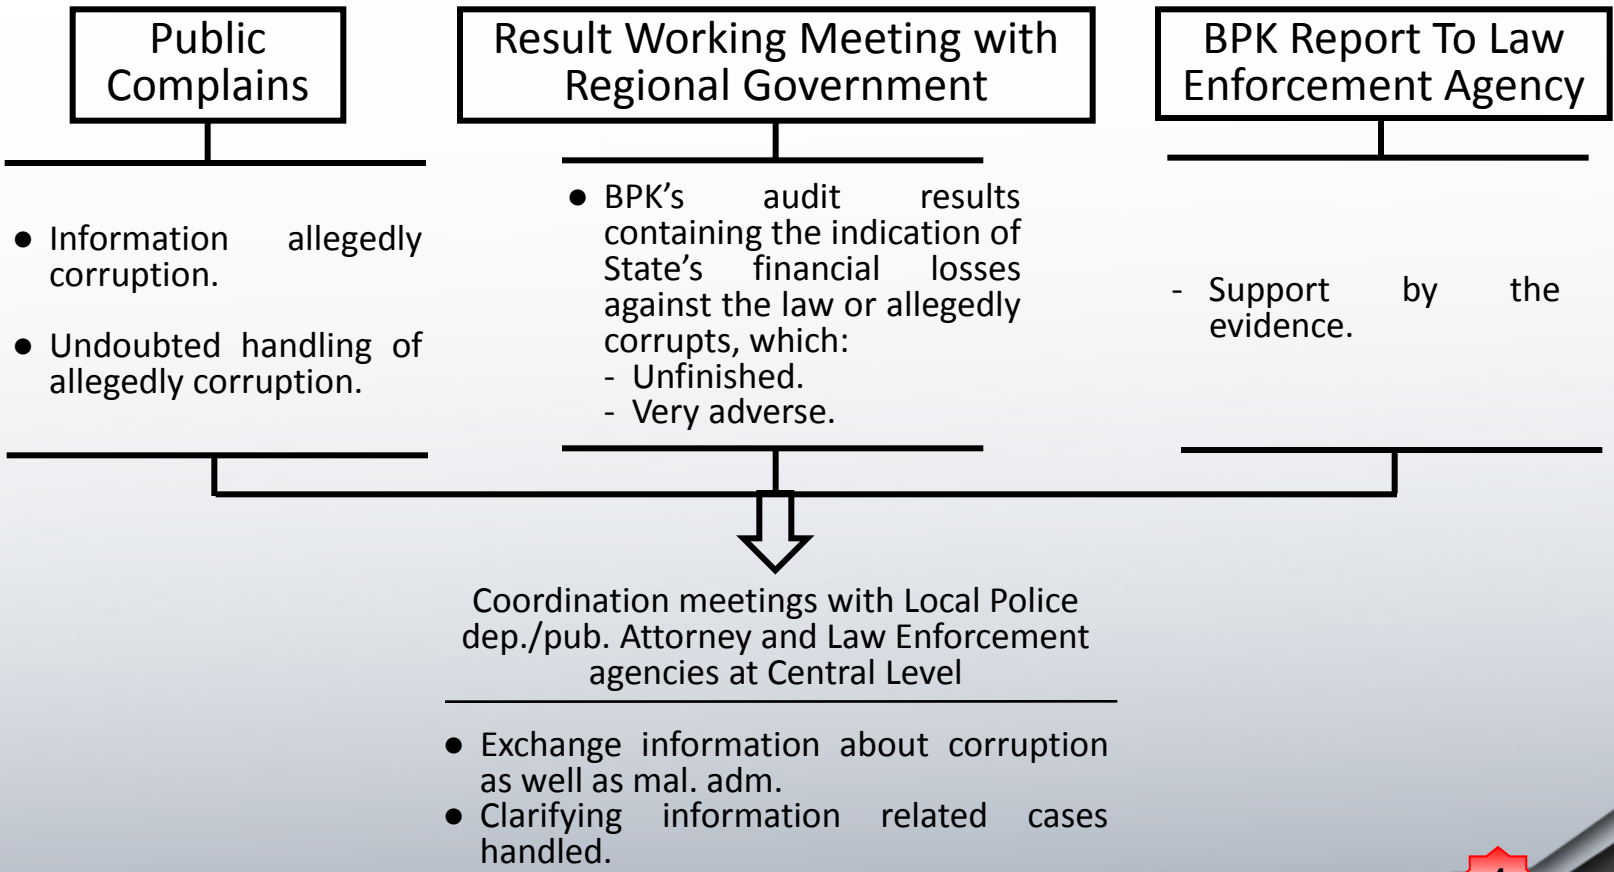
Public Complains

Result Working Meeting with Regional Government

BPK Report To Law Enforcement Agency

● Information allegedly corruption.

● Undoubted handling of allegedly corruption.

● BPK's audit results containing the indication of State's financial losses against the law or allegedly corrupts, which:
- Unfinished.
- Very adverse.

- Support by the evidence.

Coordination meetings with Local Police dep./pub. Attorney and Law Enforcement agencies at Central Level

● Exchange information about corruption as well as mal. adm.
● Clarifying information related cases handled.